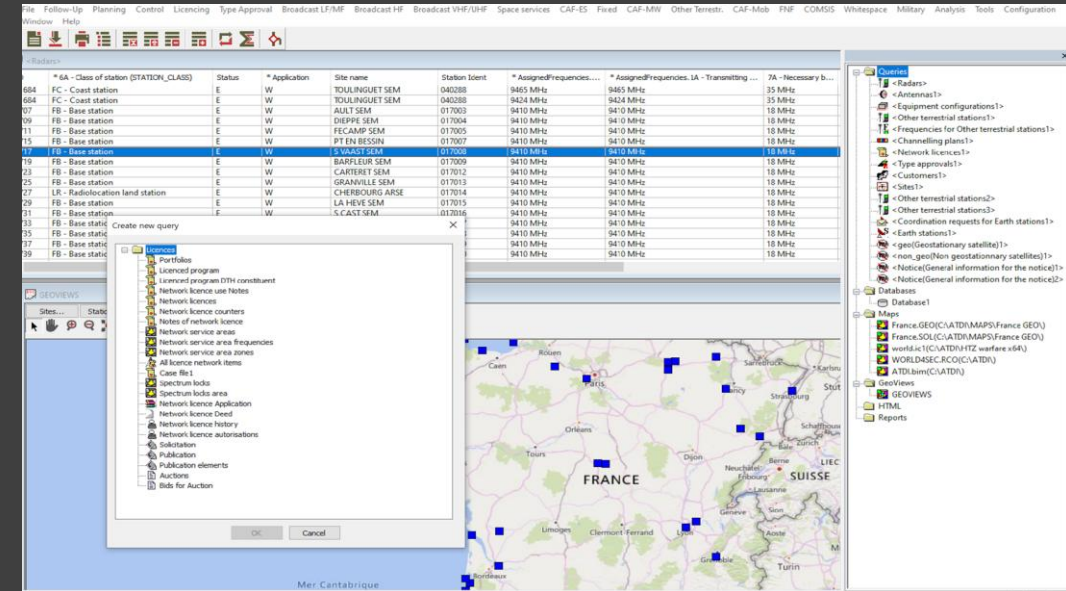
File Follow-Up Planning Control Licencing Type Approval Broadcast LF/MF Broadcast HF Broadcast VHF/UHF Space services CAF-ES Fixed CAF-MW Other Terrestr. CAF-Mob FNF COMSIS Whitespace Military Analysis Tools Configuration Window Help

<Radars>

| | * 6A - Class of station (STATION_CLASS) | Status | * Application | Site name | Station Ident | * AssignedFrequencies.... | * AssignedFrequencies. 1A - Transmitting ... | 7A - Necessary b... |
|---|---|---|---|---|---|---|---|---|
| 684 | FC - Coast station | E | W | TOULINGUET SEM | 040288 | 9465 MHz | 9465 MHz | 35 MHz |
| 684 | FC - Coast station | E | W | TOULINGUET SEM | 040288 | 9424 MHz | 9424 MHz | 35 MHz |
| 707 | FB - Base station | E | W | AULT SEM | 017003 | 9410 MHz | 9410 MHz | 18 MHz |
| 709 | FB - Base station | E | W | DIEPPE SEM | 017004 | 9410 MHz | 9410 MHz | 18 MHz |
| 711 | FB - Base station | E | W | FECAMP SEM | 017005 | 9410 MHz | 9410 MHz | 18 MHz |
| 715 | FB - Base station | E | W | PT EN BESSIN | 017007 | 9410 MHz | 9410 MHz | 18 MHz |
| 717 | FB - Base station | E | W | S VAAST SEM | 017008 | 9410 MHz | 9410 MHz | 18 MHz |
| 719 | FB - Base station | E | W | BARFLEUR SEM | 017009 | 9410 MHz | 9410 MHz | 18 MHz |
| 723 | FB - Base station | E | W | CARTERET SEM | 017012 | 9410 MHz | 9410 MHz | 18 MHz |
| 725 | FB - Base station | E | W | GRANVILLE SEM | 017013 | 9410 MHz | 9410 MHz | 18 MHz |
| 727 | LR - Radiolocation land station | E | W | CHERBOURG ARSE | 017014 | 9410 MHz | 9410 MHz | 18 MHz |
| 729 | FB - Base station | E | W | LA HEVE SEM | 017015 | 9410 MHz | 9410 MHz | 18 MHz |
| 731 | FB - Base station | E | W | S CAST SEM | 017016 | 9410 MHz | 9410 MHz | 18 MHz |
| 733 | FB - Base static | | | | | 9410 MHz | 9410 MHz | 18 MHz |
| 735 | FB - Base static | | | | | 9410 MHz | 9410 MHz | 18 MHz |
| 737 | FB - Base static | | | | | 9410 MHz | 9410 MHz | 18 MHz |
| 739 | FB - Base static | | | | | 9410 MHz | 9410 MHz | 18 MHz |

GEOVIEWS
Sites... Static

Create new query
Licences
Portfolios
Licenced program
Licenced program DTH constituent
Network licence use Notes
Network licences
Network licence counters
Notes of network licence
Network service areas
Network service area frequencies
Network service area zones
All licence network items
Case file1
Spectrum locks
Spectrum locks area
Network licence Application
Network licence Deed
Network licence history
Network licence autorisations
Solicitation
Publication
Publication elements
Auctions
Bids for Auction
OK Cancel

Rouen Caen Paris Karlsruhe Nancy Strasbourg Stut Orléans Schaffhouse Tours Dijon Neuchatel Fribourg Berne LIEC FRANCE SUISSE Lausanne Genève Sion Aoste Limoges Clermont-Ferrand Lyon Grenoble Turin Bordeaux Mer Cantabrique

Queries
<Radars>
<Antennas1>
<Equipment configurations1>
<Other terrestrial stations1>
<Frequencies for Other terrestrial stations1>
<Channelling plans1>
<Network licences1>
<Type approvals1>
<Customers1>
<Sites1>
<Other terrestrial stations2>
<Other terrestrial stations3>
<Coordination requests for Earth stations1>
<Earth stations1>
<geo(Geostationary satellite)1>
<non_geo(Non geostationnary satellites)1>
<Notice(General information for the notice)1>
<Notice(General information for the notice)2>
Databases
Database1
Maps
France.GEO(C:\ATDI\MAPS\France GEO\)
France.SOL(C:\ATDI\MAPS\France GEO\)
world.ic1(C:\ATDI\HTZ warfare x64\)
WORLD4SEC.RCO(C:\ATDI\)
ATDI.bim(C:\ATDI\)
GeoViews
GEOVIEWS
HTML
Reports